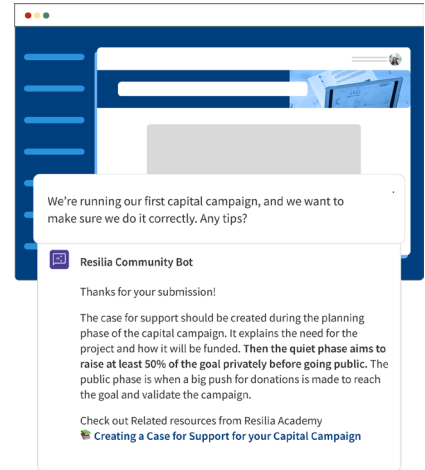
We're running our first capital campaign, and we want to make sure we do it correctly. Any tips?

Resilia Community Bot

Thanks for your submission!

The case for support should be created during the planning phase of the capital campaign. It explains the need for the project and how it will be funded. **Then the quiet phase aims to raise at least 50% of the goal privately before going public.** The public phase is when a big push for donations is made to reach the goal and validate the campaign.

Check out Related resources from Resilia Academy
📚 Creating a Case for Support for your Capital Campaign